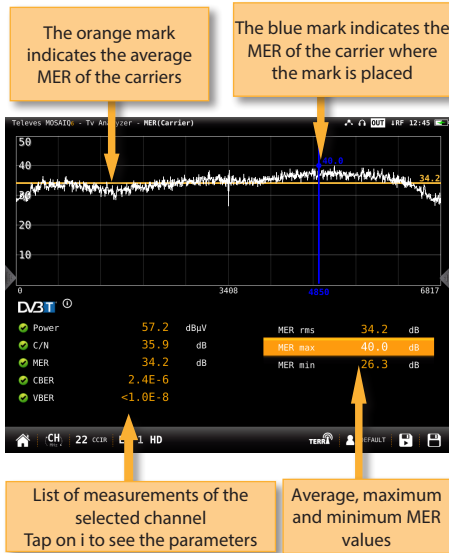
The orange mark indicates the average MER of the carriers

The blue mark indicates the MER of the carrier where the mark is placed

Televes MOSAIQ6 - Tv Analyzer - MER(Carrier)

OUT ↓RF 12:45

50
40
30
20
10
0

40.0
34.2

0 3408 4650 6817

DVB T ⓘ

Power 57.2 dBµV
C/N 35.9 dB
MER 34.2 dB
CBER 2.4E-6
VBER <1.0E-8

MER rms 34.2 dB
MER max 40.0 dB
MER min 26.3 dB

CH 22 CCIR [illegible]1 HD

TERR DEFAULT

List of measurements of the selected channel
Tap on i to see the parameters

Average, maximum and minimum MER values